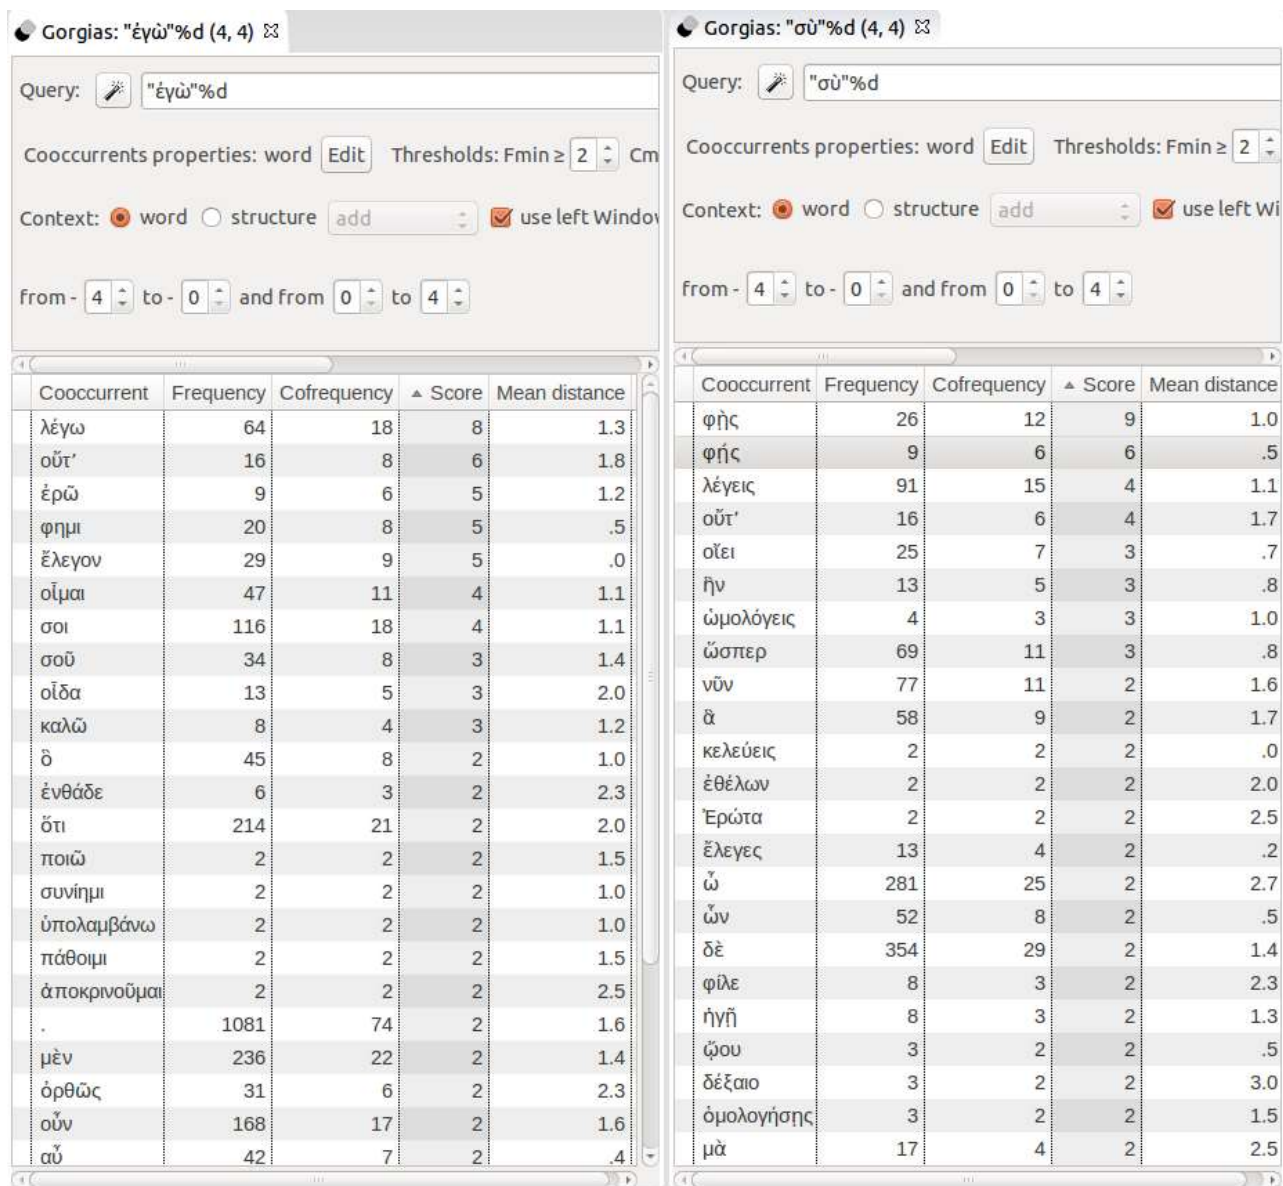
Gorgias: "ἐγὼ"%d (4, 4) ☒

Query: "ἐγὼ"%d

Cooccurrents properties: word Edit Thresholds: Fmin ≥ 2 Cm

Context: word structure add use left Windo

from - 4 to - 0 and from 0 to 4

| Cooccurrent | Frequency | Cofrequency | Score | Mean distance |
|---|---|---|---|---|
| λέγω | 64 | 18 | 8 | 1.3 |
| οὔτ’ | 16 | 8 | 6 | 1.8 |
| ἐρῶ | 9 | 6 | 5 | 1.2 |
| φημι | 20 | 8 | 5 | .5 |
| ἔλεγον | 29 | 9 | 5 | .0 |
| οἶμαι | 47 | 11 | 4 | 1.1 |
| σοι | 116 | 18 | 4 | 1.1 |
| σοῦ | 34 | 8 | 3 | 1.4 |
| οἶδα | 13 | 5 | 3 | 2.0 |
| καλῶ | 8 | 4 | 3 | 1.2 |
| ὃ | 45 | 8 | 2 | 1.0 |
| ἐνθάδε | 6 | 3 | 2 | 2.3 |
| ὅτι | 214 | 21 | 2 | 2.0 |
| ποιῶ | 2 | 2 | 2 | 1.5 |
| συνίημι | 2 | 2 | 2 | 1.0 |
| ὑπολαμβάνω | 2 | 2 | 2 | 1.0 |
| πάθοιμι | 2 | 2 | 2 | 1.5 |
| ἀποκρινοῦμαι | 2 | 2 | 2 | 2.5 |
| . | 1081 | 74 | 2 | 1.6 |
| μὲν | 236 | 22 | 2 | 1.4 |
| ὀρθῶς | 31 | 6 | 2 | 2.3 |
| οὖν | 168 | 17 | 2 | 1.6 |
| αὖ | 42 | 7 | 2 | .4 |

Gorgias: "σὺ"%d (4, 4) ☒

Query: "σὺ"%d

Cooccurrents properties: word Edit Thresholds: Fmin ≥ 2

Context: word structure add use left Wi

from - 4 to - 0 and from 0 to 4

| Cooccurrent | Frequency | Cofrequency | Score | Mean distance |
|---|---|---|---|---|
| φῂς | 26 | 12 | 9 | 1.0 |
| φῄς | 9 | 6 | 6 | .5 |
| λέγεις | 91 | 15 | 4 | 1.1 |
| οὔτ’ | 16 | 6 | 4 | 1.7 |
| οἴει | 25 | 7 | 3 | .7 |
| ἦν | 13 | 5 | 3 | .8 |
| ὡμολόγεις | 4 | 3 | 3 | 1.0 |
| ὥσπερ | 69 | 11 | 3 | .8 |
| νῦν | 77 | 11 | 2 | 1.6 |
| ἃ | 58 | 9 | 2 | 1.7 |
| κελεύεις | 2 | 2 | 2 | .0 |
| ἐθέλων | 2 | 2 | 2 | 2.0 |
| Ἐρώτα | 2 | 2 | 2 | 2.5 |
| ἔλεγες | 13 | 4 | 2 | .2 |
| ὦ | 281 | 25 | 2 | 2.7 |
| ὧν | 52 | 8 | 2 | .5 |
| δὲ | 354 | 29 | 2 | 1.4 |
| φίλε | 8 | 3 | 2 | 2.3 |
| ἡγῇ | 8 | 3 | 2 | 1.3 |
| ᾤου | 3 | 2 | 2 | .5 |
| δέξαιο | 3 | 2 | 2 | 3.0 |
| ὁμολογήσῃς | 3 | 2 | 2 | 1.5 |
| μὰ | 17 | 4 | 2 | 2.5 |